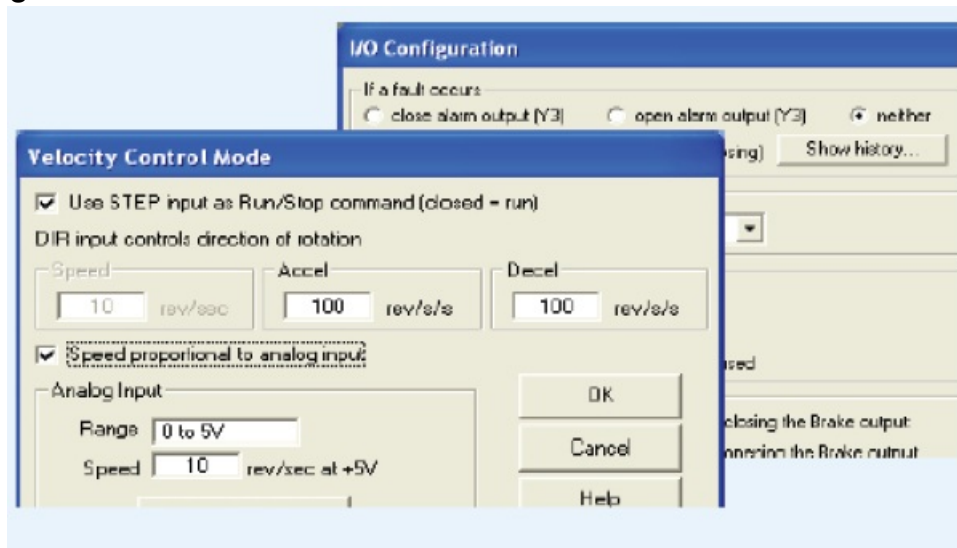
I/O Configuration

If a fault occurs
close alarm output (Y3)
open alarm output (Y3)
neither

sing)
Show history...

Velocity Control Mode

Use STEP input as Run/Stop command (closed = run)

DIR input controls direction of rotation

Speed
10 rev/sec

Accel
100 rev/s/s

Decel
100 rev/s/s

Speed proportional to analog input

Analog Input
Range 0 to 5V
Speed 10 rev/sec at +5V

OK
Cancel
Help

sed

closing the Brake output
opening the Brake output